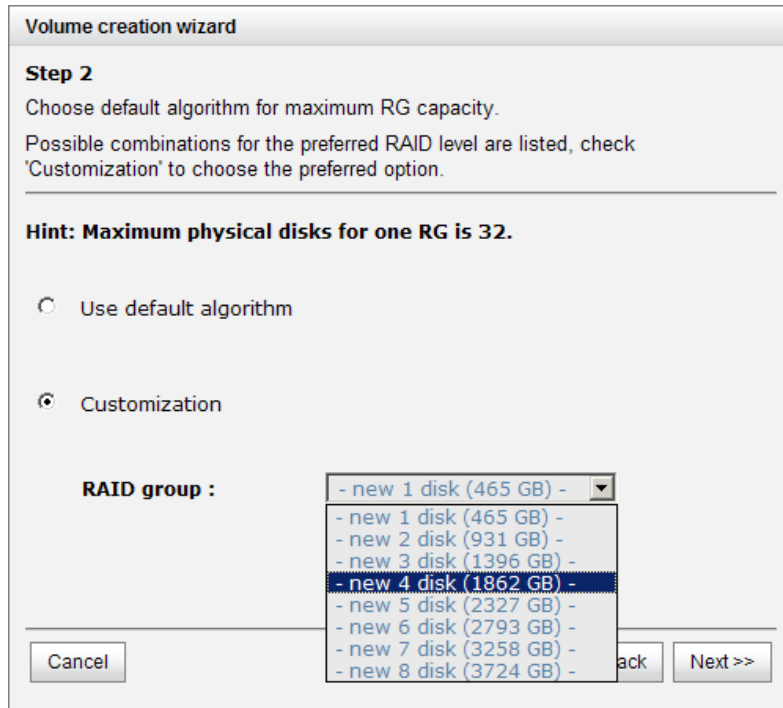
Volume creation wizard

Step 2

Choose default algorithm for maximum RG capacity.

Possible combinations for the preferred RAID level are listed, check 'Customization' to choose the preferred option.

Hint: Maximum physical disks for one RG is 32.

Use default algorithm

Customization

RAID group :

- new 1 disk (465 GB) -

- new 1 disk (465 GB) -
- new 2 disk (931 GB) -
- new 3 disk (1396 GB) -
- new 4 disk (1862 GB) -
- new 5 disk (2327 GB) -
- new 6 disk (2793 GB) -
- new 7 disk (3258 GB) -
- new 8 disk (3724 GB) -

Cancel

ack

Next >>